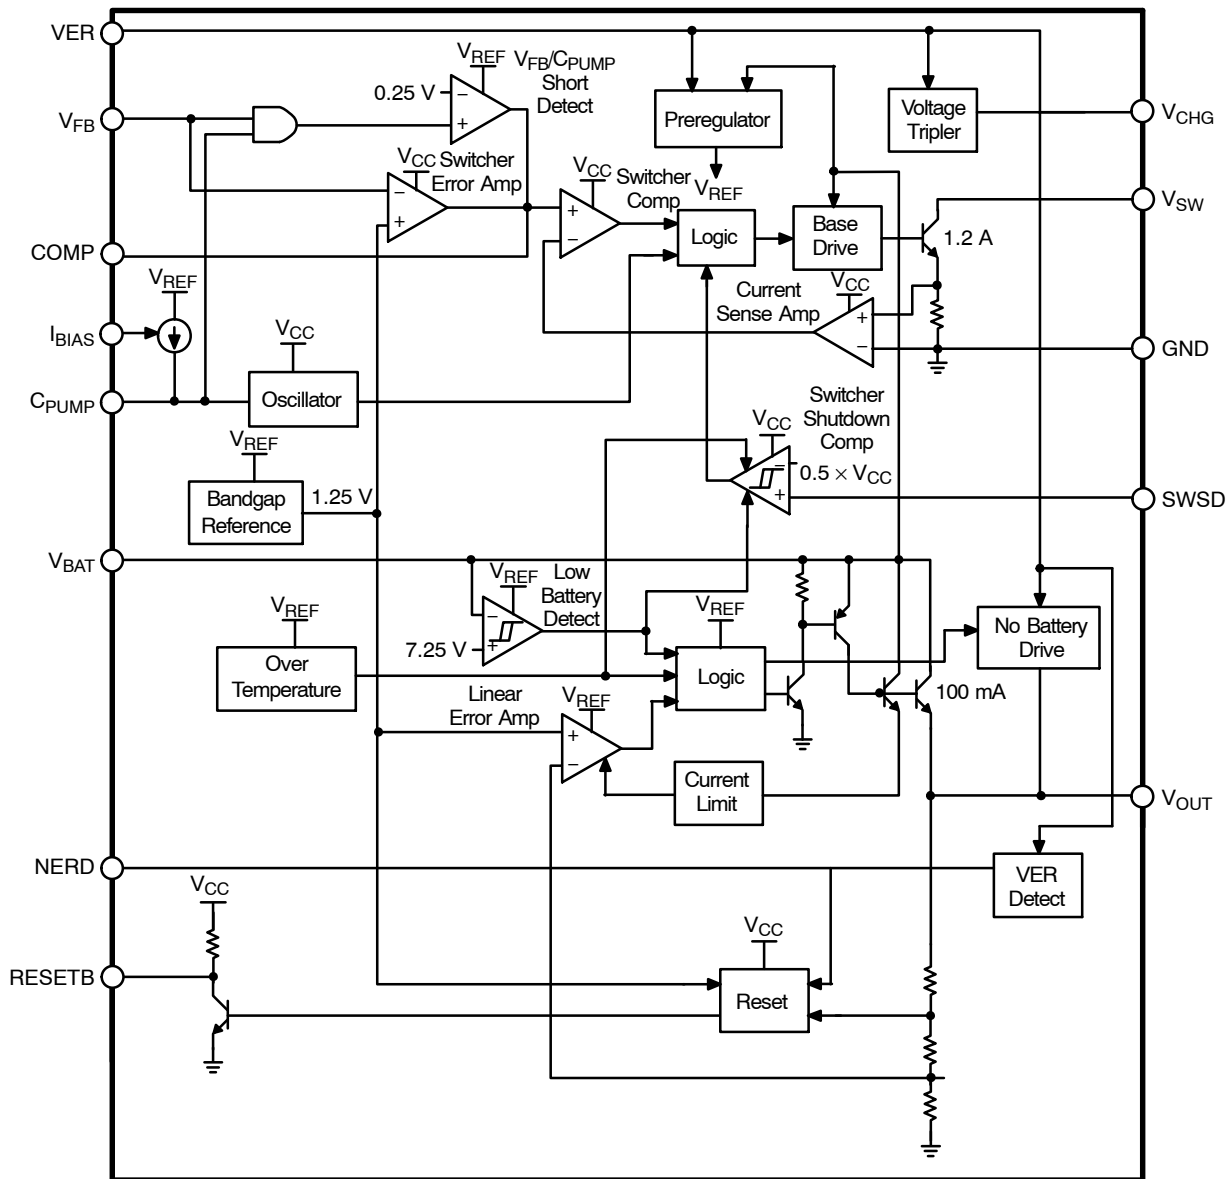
VER
$V_{REF}$
$V_{FB}/C_{PUMP}$ Short Detect
0.25 V
$V_{FB}$
Preregulator
Voltage Tripler
$V_{CHG}$
$V_{CC}$ Switcher Error Amp
$V_{CC}$ Switcher Comp
$V_{REF}$
Logic
Base Drive
1.2 A
$V_{SW}$
COMP
$V_{REF}$
Current Sense Amp
$V_{CC}$
$I_{BIAS}$
$V_{CC}$
GND
$C_{PUMP}$
Oscillator
Switcher Shutdown Comp
$V_{CC}$
$V_{REF}$
$0.5 \times V_{CC}$
Bandgap Reference
1.25 V
SWSD
$V_{BAT}$
$V_{REF}$
Low Battery Detect
$V_{REF}$
$V_{REF}$
No Battery Drive
7.25 V
Over Temperature
Logic
100 mA
Linear Error Amp
$V_{REF}$
Current Limit
$V_{OUT}$
NERD
VER Detect
$V_{CC}$
$V_{CC}$
RESETB
Reset